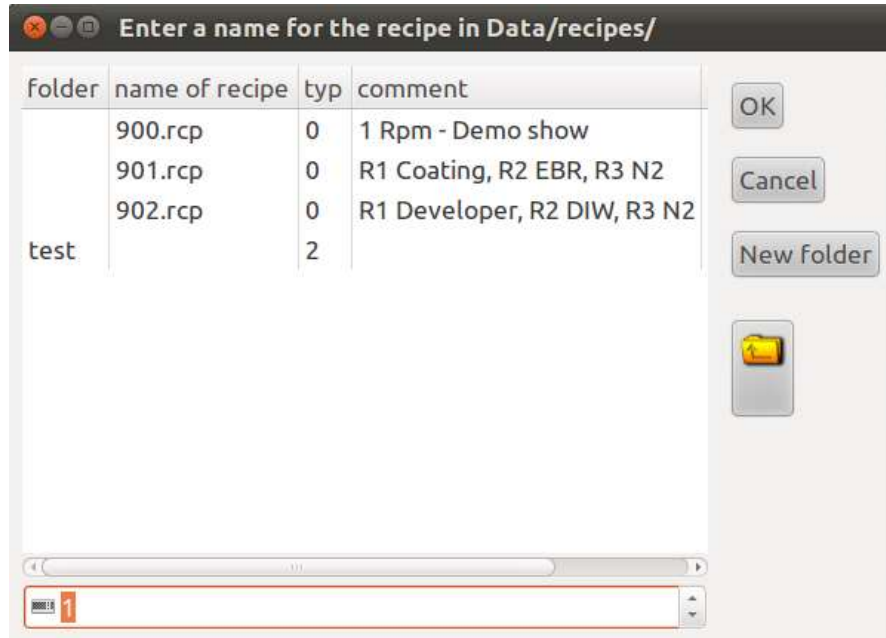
Enter a name for the recipe in Data/recipes/

| folder | name of recipe | typ | comment |
|---|---|---|---|
| | 900.rcp | 0 | 1 Rpm - Demo show |
| | 901.rcp | 0 | R1 Coating, R2 EBR, R3 N2 |
| | 902.rcp | 0 | R1 Developer, R2 DIW, R3 N2 |
| test | | 2 | |

OK

Cancel

New folder

1